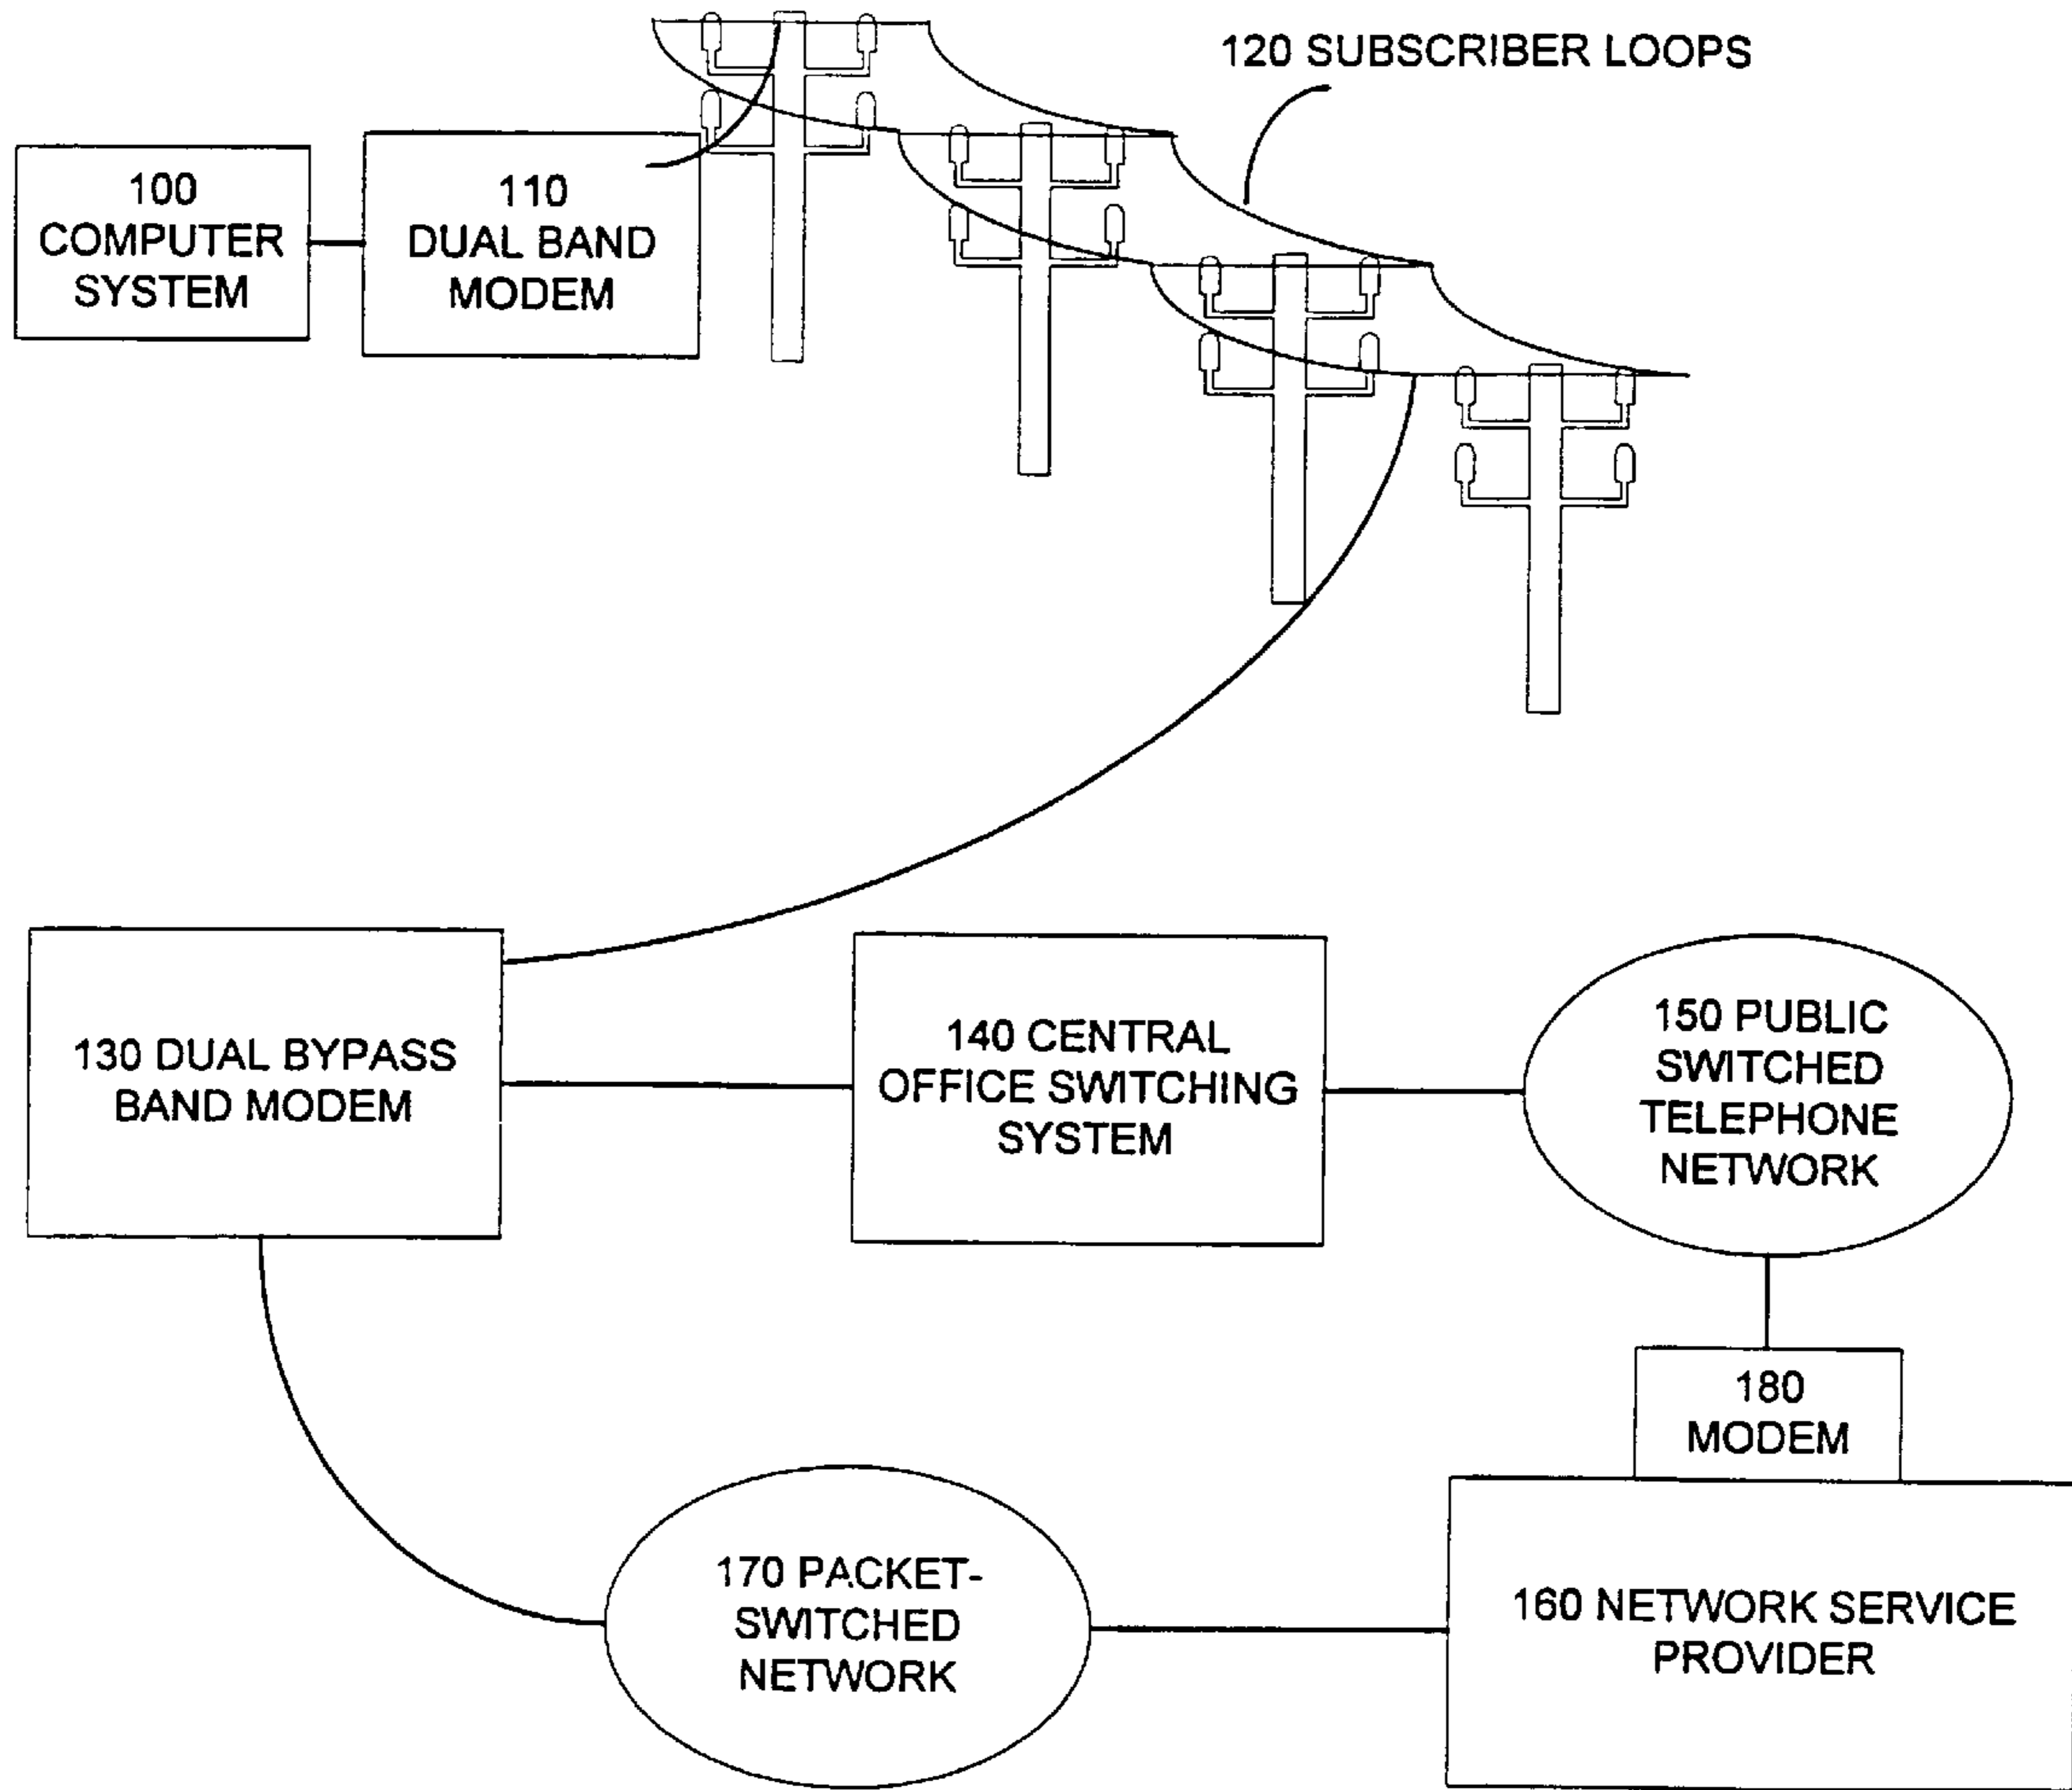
120 SUBSCRIBER LOOPS

100
COMPUTER
SYSTEM

110
DUAL BAND
MODEM

130 DUAL BYPASS
BAND MODEM

140 CENTRAL
OFFICE SWITCHING
SYSTEM

150 PUBLIC
SWITCHED
TELEPHONE
NETWORK

180
MODEM

170 PACKET-
SWITCHED
NETWORK

160 NETWORK SERVICE
PROVIDER